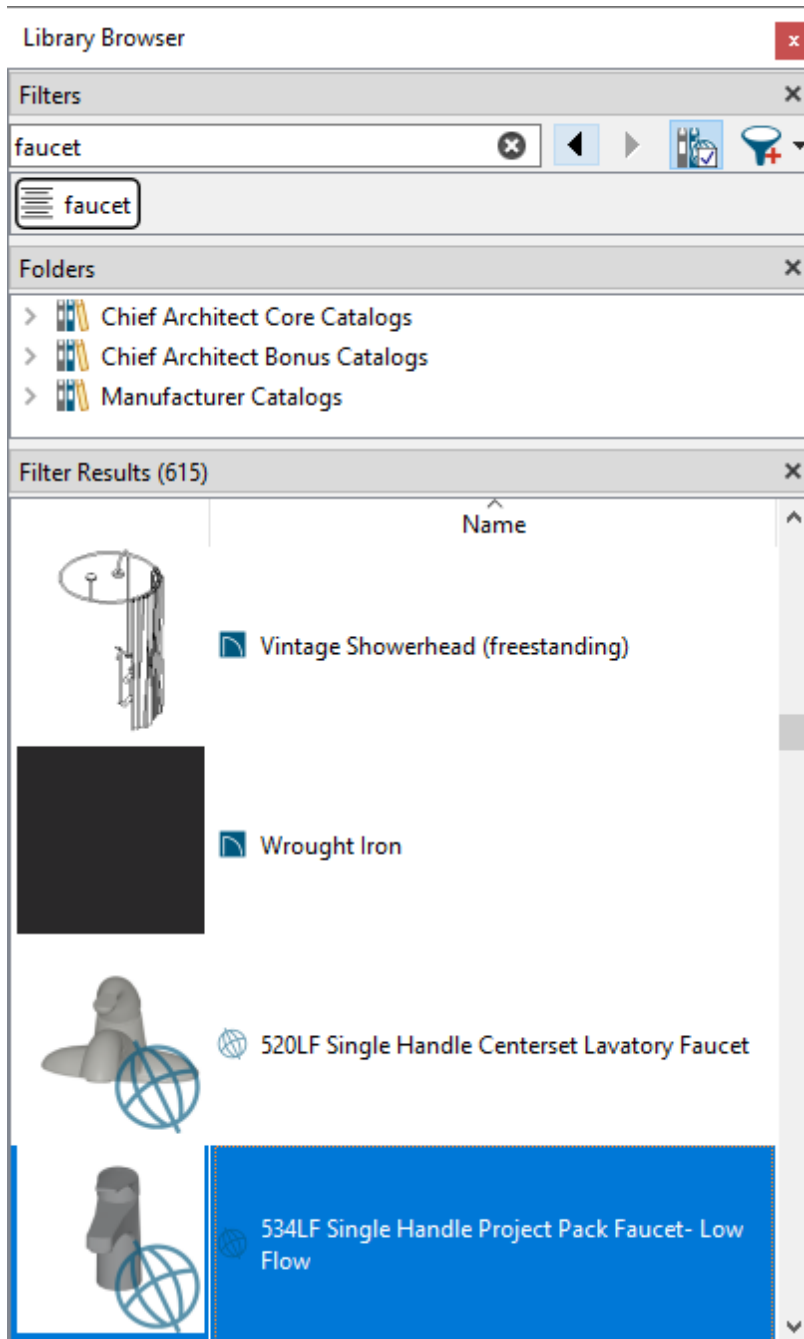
Library Browser

Filters

faucet

faucet

Folders

Chief Architect Core Catalogs

Chief Architect Bonus Catalogs

Manufacturer Catalogs

Filter Results (615)

Name

Vintage Showerhead (freestanding)

Wrought Iron

520LF Single Handle Centerset Lavatory Faucet

534LF Single Handle Project Pack Faucet- Low Flow